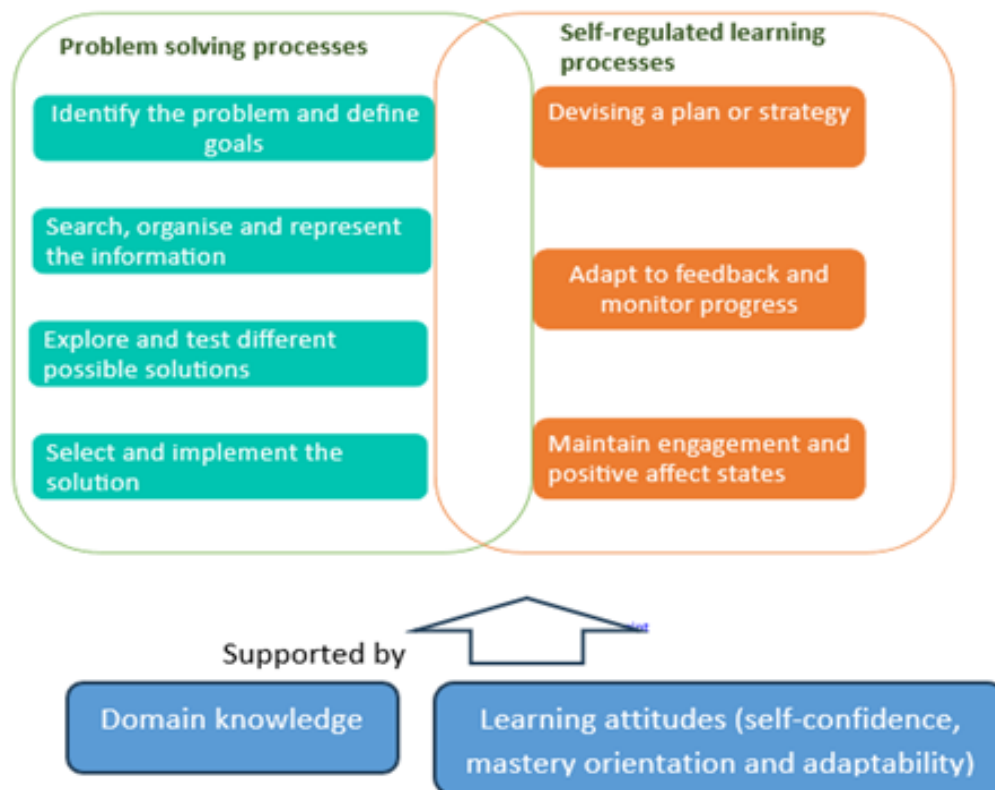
Problem solving processes

Identify the problem and define goals

Search, organise and represent the information

Explore and test different possible solutions

Select and implement the solution

Self-regulated learning processes

Devising a plan or strategy

Adapt to feedback and monitor progress

Maintain engagement and positive affect states

Supported by

Domain knowledge

Learning attitudes (self-confidence, mastery orientation and adaptability)